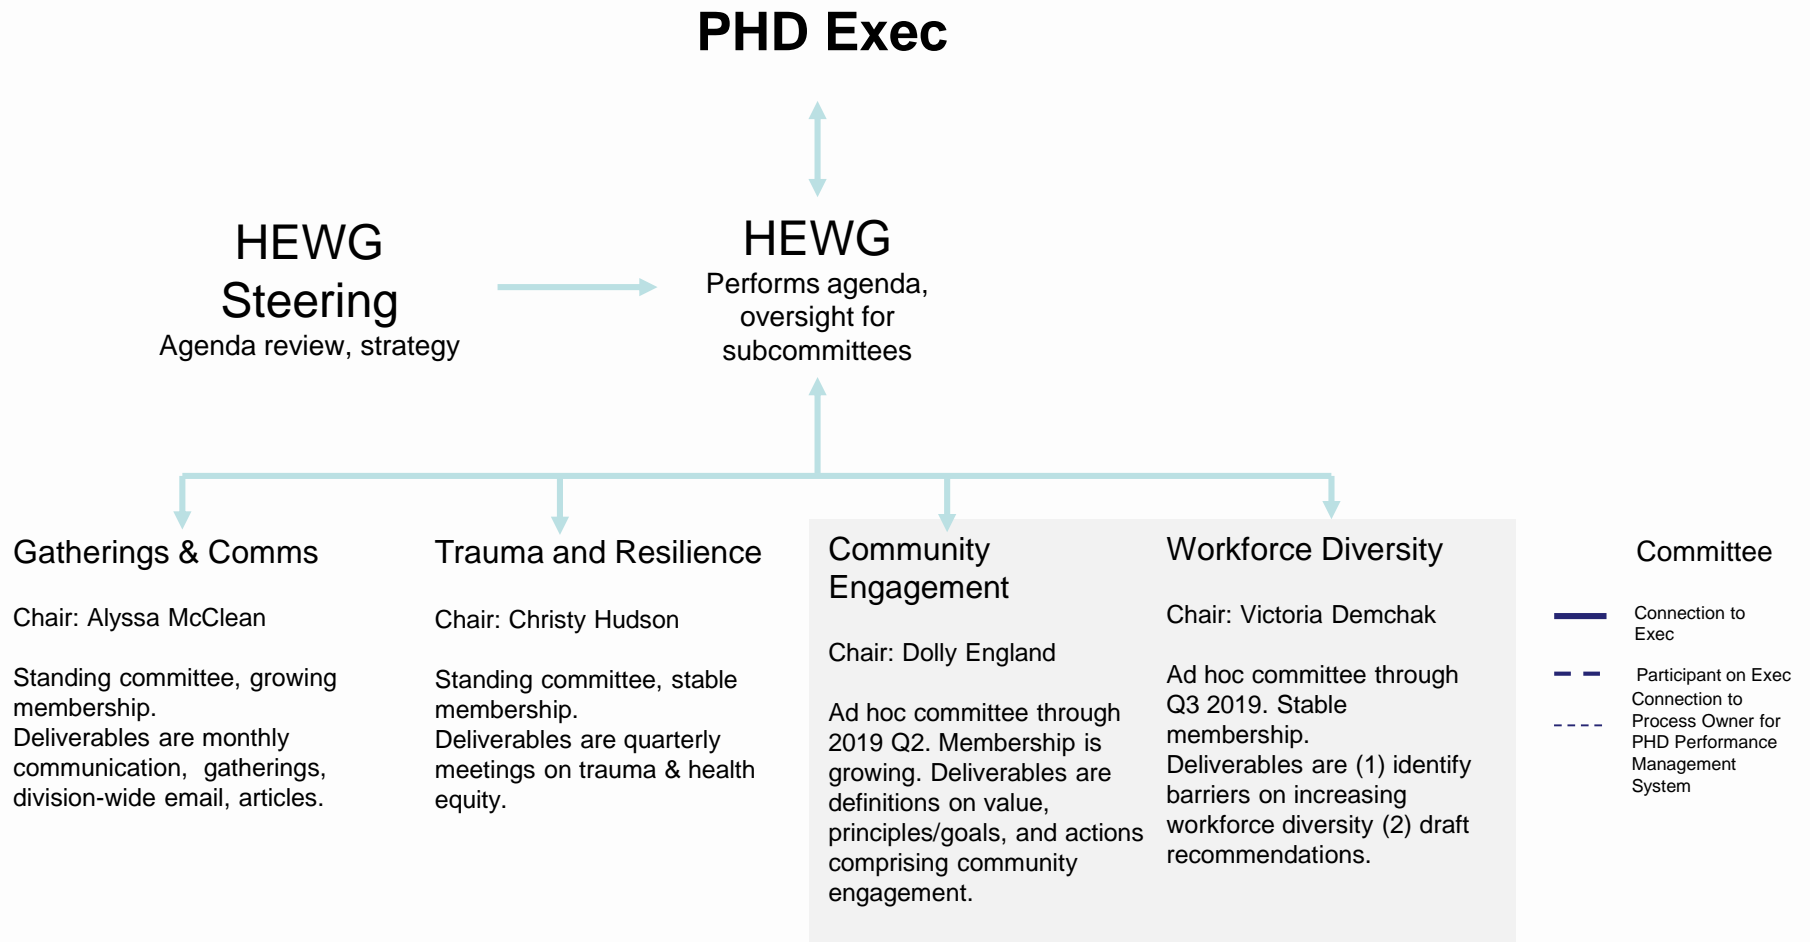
PHD Exec

HEWG Steering
Agenda review, strategy

HEWG
Performs agenda, oversight for subcommittees

Gatherings & Comms

Chair: Alyssa McClean

Standing committee, growing membership.
Deliverables are monthly communication, gatherings, division-wide email, articles.

Trauma and Resilience

Chair: Christy Hudson

Standing committee, stable membership.
Deliverables are quarterly meetings on trauma & health equity.

Community Engagement

Chair: Dolly England

Ad hoc committee through 2019 Q2. Membership is growing. Deliverables are definitions on value, principles/goals, and actions comprising community engagement.

Workforce Diversity

Chair: Victoria Demchak

Ad hoc committee through Q3 2019. Stable membership.
Deliverables are (1) identify barriers on increasing workforce diversity (2) draft recommendations.

Committee

Connection to Exec

Participant on Exec

Connection to Process Owner for PHD Performance Management System